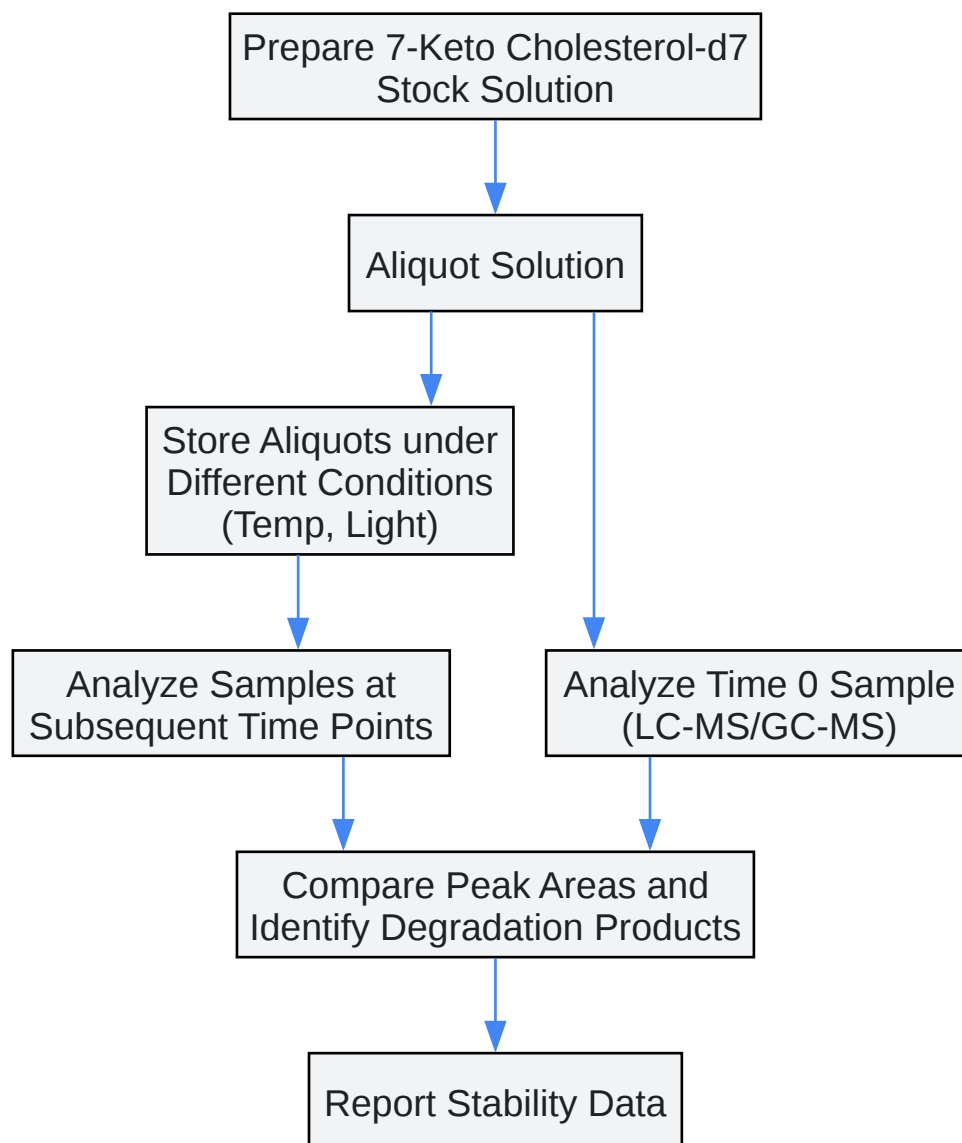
Prepare 7-Keto Cholesterol-d7 Stock Solution

Aliquot Solution

Store Aliquots under Different Conditions (Temp, Light)

Analyze Samples at Subsequent Time Points

Analyze Time 0 Sample (LC-MS/GC-MS)

Compare Peak Areas and Identify Degradation Products

Report Stability Data